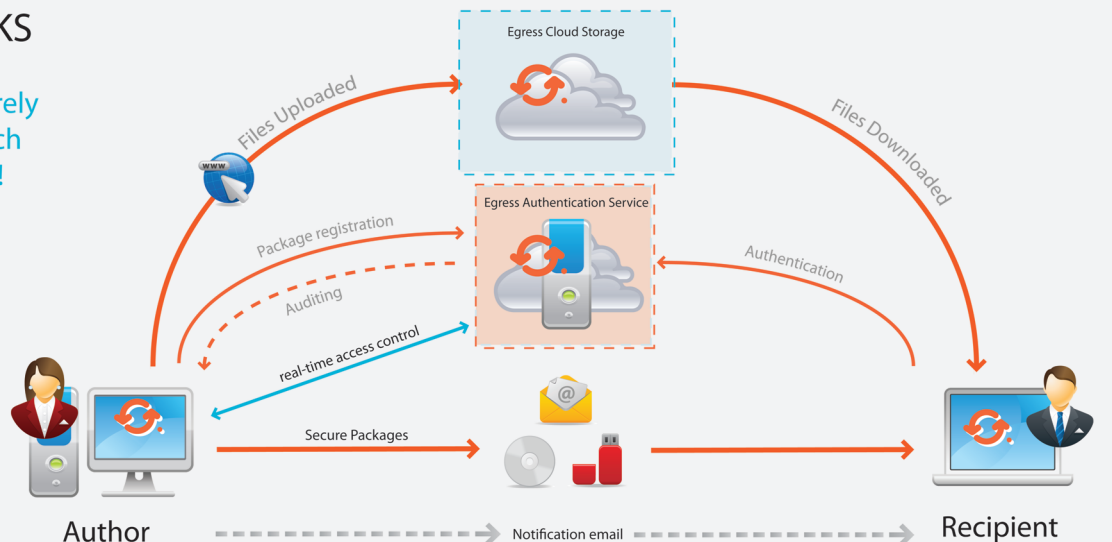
KS

rely
ch
!

Egress Cloud Storage

Files Uploaded

Files Downloaded

www

Egress Authentication Service

Package registration

Auditing

Authentication

real-time access control

Secure Packages

@

Author

Notification email

Recipient